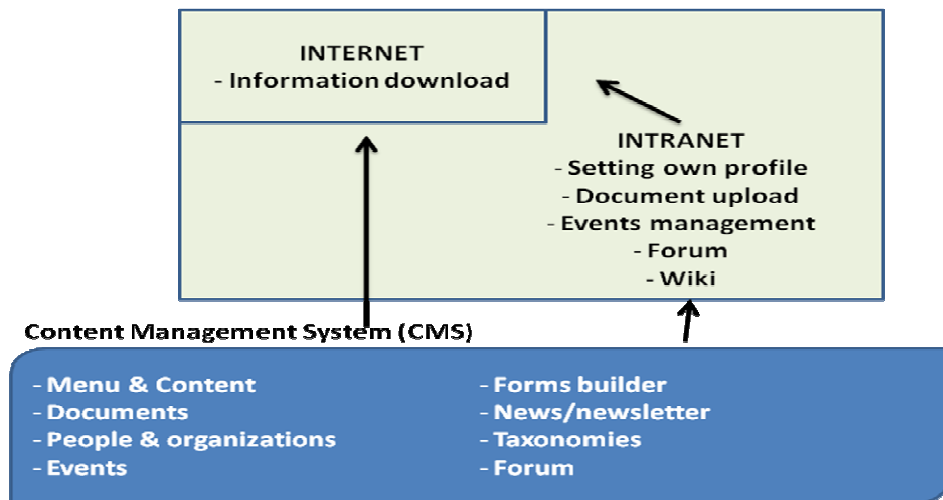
INTERNET
- Information download

INTRANET
- Setting own profile
- Document upload
- Events management
- Forum
- Wiki

Content Management System (CMS)

- Menu & Content
- Documents
- People & organizations
- Events

- Forms builder
- News/newsletter
- Taxonomies
- Forum